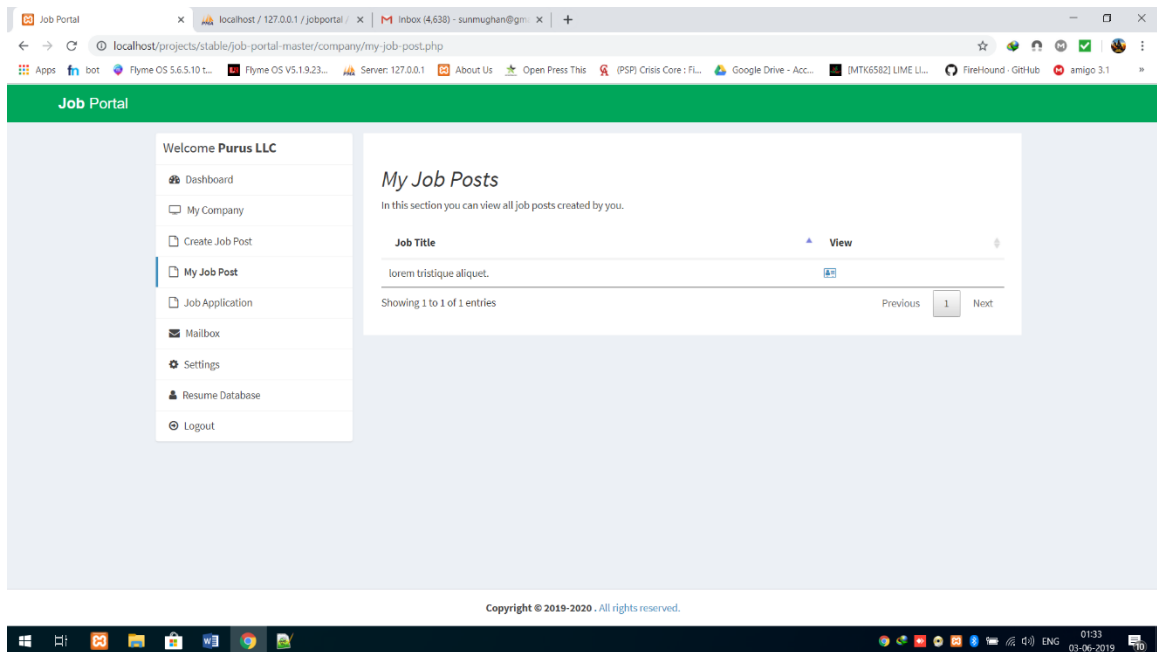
Job Portal ×
localhost / 127.0.0.1 / jobportal ×
Inbox (4,638) - sunmughan@gm ×
+

localhost/projects/stable/job-portal-master/company/my-job-post.php

Apps fn bot Flyme OS 5.6.5.10 t... Flyme OS V5.1.9.23... Server: 127.0.0.1 About Us Open Press This (PSP) Crisis Core : Fi... Google Drive - Acc... [MTK6582] LIME LI... FireHound · GitHub amigo 3.1 »

Job Portal

Welcome Purus LLC

Dashboard
My Company
Create Job Post
My Job Post
Job Application
Mailbox
Settings
Resume Database
Logout

My Job Posts

In this section you can view all job posts created by you.

| Job Title | View |
|---|---|
| lorem tristique aliquet. | |

Showing 1 to 1 of 1 entries

Previous 1 Next

Copyright © 2019-2020 . All rights reserved.

ENG 01:33 03-06-2019 10